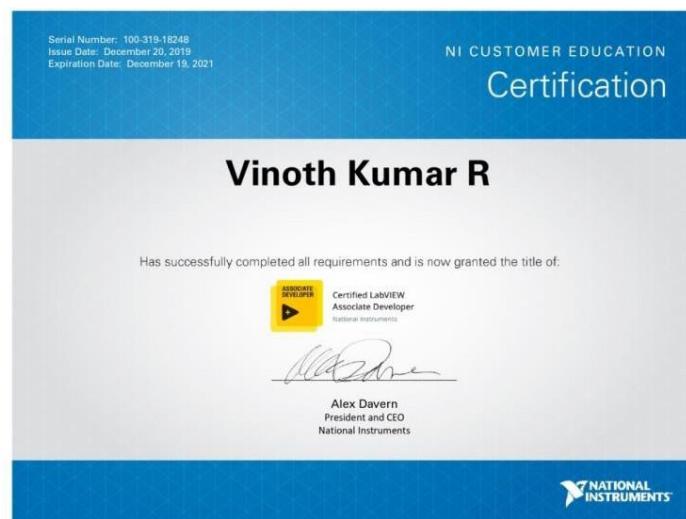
Serial Number: 100-319-18248
Issue Date: December 20, 2019
Expiration Date: December 19, 2021

NI CUSTOMER EDUCATION
Certification

Vinoth Kumar R

Has successfully completed all requirements and is now granted the title of:

ASSOCIATE DEVELOPER

Certified LabVIEW Associate Developer
National Instruments

Alex Davern
President and CEO
National Instruments

NATIONAL INSTRUMENTS